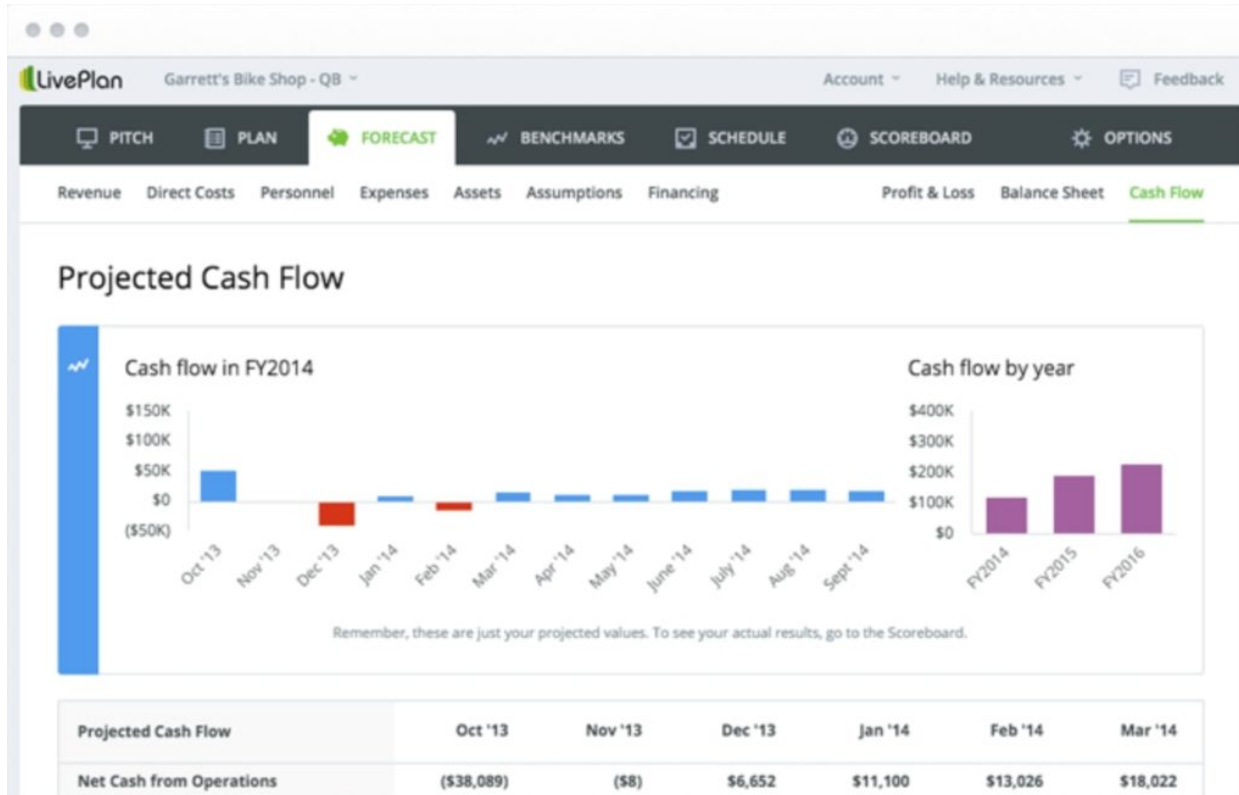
LivePlan Garrett's Bike Shop - QB Account Help & Resources Feedback

PITCH PLAN FORECAST BENCHMARKS SCHEDULE SCOREBOARD OPTIONS

Revenue Direct Costs Personnel Expenses Assets Assumptions Financing Profit & Loss Balance Sheet Cash Flow

Projected Cash Flow

Cash flow in FY2014

$150K
$100K
$50K
$0
($50K)

Oct '13 Nov '13 Dec '13 Jan '14 Feb '14 Mar '14 Apr '14 May '14 June '14 July '14 Aug '14 Sept '14

Cash flow by year

$400K
$300K
$200K
$100K
$0

FY2014 FY2015 FY2016

Remember, these are just your projected values. To see your actual results, go to the Scoreboard.

| Projected Cash Flow | Oct '13 | Nov '13 | Dec '13 | Jan '14 | Feb '14 | Mar '14 |
|---|---|---|---|---|---|---|
| Net Cash from Operations | ($38,089) | ($8) | $6,652 | $11,100 | $13,026 | $18,022 |